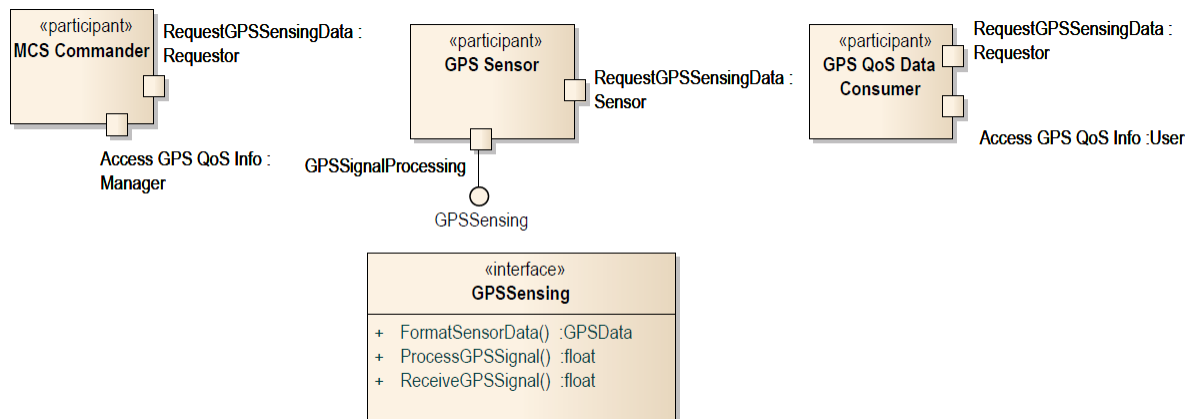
«participant»
MCS Commander

RequestGPSSensingData : Requestor

Access GPS QoS Info : Manager

«participant»
GPS Sensor

RequestGPSSensingData : Sensor

GPSSignalProcessing

GPSSensing

«participant»
GPS QoS Data Consumer

RequestGPSSensingData : Requestor

Access GPS QoS Info :User

«interface»
GPSSensing

+ FormatSensorData() :GPSData
+ ProcessGPSSignal() :float
+ ReceiveGPSSignal() :float